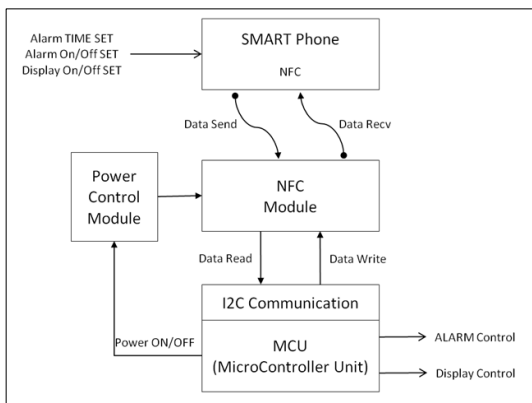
Alarm TIME SET
Alarm On/Off SET
Display On/Off SET

SMART Phone

NFC

Data Send

Data Recv

Power Control Module

NFC Module

Data Read

Data Write

I2C Communication

MCU (MicroController Unit)

Power ON/OFF

ALARM Control

Display Control